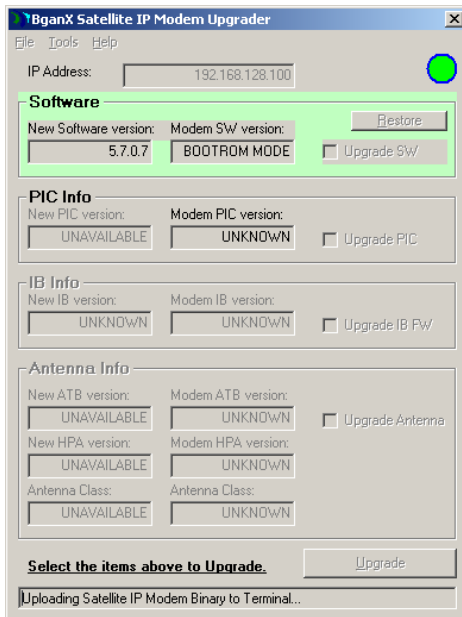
BganX Satellite IP Modem Upgrader

File Tools Help

IP Address: 192.168.128.100

Software

New Software version: 5.7.0.7

Modem SW version: BOOTROM MODE

Restore

Upgrade SW

PIC Info

New PIC version: UNAVAILABLE

Modem PIC version: UNKNOWN

Upgrade PIC

IB Info

New IB version: UNKNOWN

Modem IB version: UNKNOWN

Upgrade IB FW

Antenna Info

New ATB version: UNAVAILABLE

Modem ATB version: UNKNOWN

Upgrade Antenna

New HPA version: UNAVAILABLE

Modem HPA version: UNKNOWN

Antenna Class: UNAVAILABLE

Antenna Class: UNKNOWN

Select the items above to Upgrade.

Upgrade

Uploading Satellite IP Modem Binary to Terminal...